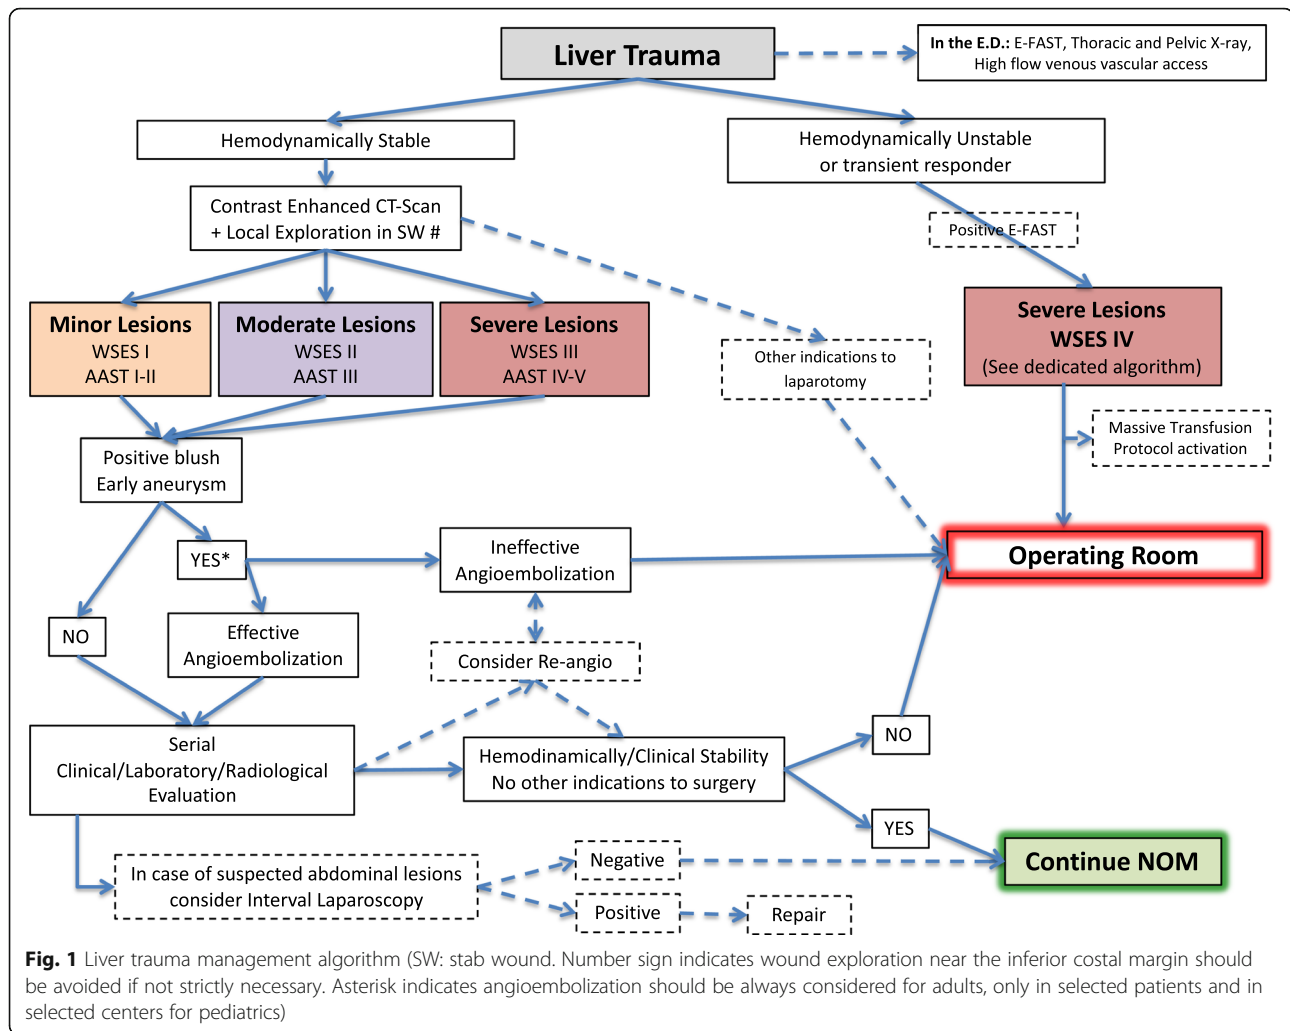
Liver Trauma

In the E.D.: E-FAST, Thoracic and Pelvic X-ray, High flow venous vascular access

Hemodynamically Stable

Hemodynamically Unstable or transient responder

Contrast Enhanced CT-Scan + Local Exploration in SW #

Positive E-FAST

Minor Lesions
WSES I
AAST I-II

Moderate Lesions
WSES II
AAST III

Severe Lesions
WSES III
AAST IV-V

Other indications to laparotomy

Severe Lesions
WSES IV
(See dedicated algorithm)

Massive Transfusion Protocol activation

Positive blush
Early aneurysm

YES*

Ineffective Angioembolization

Operating Room

NO

Effective Angioembolization

Consider Re-angio

Serial Clinical/Laboratory/Radiological Evaluation

Hemodinamically/Clinical Stability
No other indications to surgery

NO

YES

Continue NOM

In case of suspected abdominal lesions consider Interval Laparoscopy

Negative

Positive

Repair

Fig. 1 Liver trauma management algorithm (SW: stab wound. Number sign indicates wound exploration near the inferior costal margin should be avoided if not strictly necessary. Asterisk indicates angioembolization should be always considered for adults, only in selected patients and in selected centers for pediatrics)